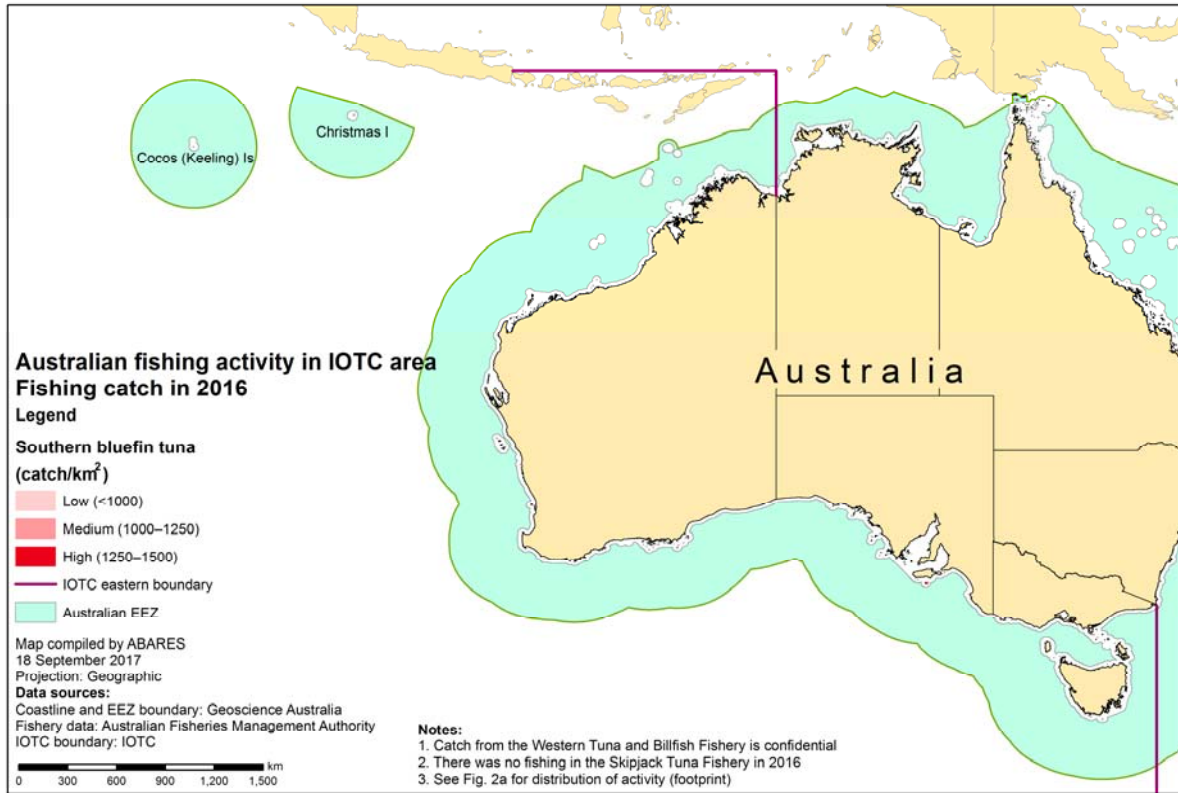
Christmas I

Cocos (Keeling) Is

Australia

Australian fishing activity in IOTC area
Fishing catch in 2016
Legend

Southern bluefin tuna
(catch/km$^2$)

Low (<1000)
Medium (1000–1250)
High (1250–1500)
IOTC eastern boundary
Australian EEZ

Map compiled by ABARES
18 September 2017
Projection: Geographic
Data sources:
Coastline and EEZ boundary: Geoscience Australia
Fishery data: Australian Fisheries Management Authority
IOTC boundary: IOTC

km
0 300 600 900 1,200 1,500

Notes:
1. Catch from the Western Tuna and Billfish Fishery is confidential
2. There was no fishing in the Skipjack Tuna Fishery in 2016
3. See Fig. 2a for distribution of activity (footprint)